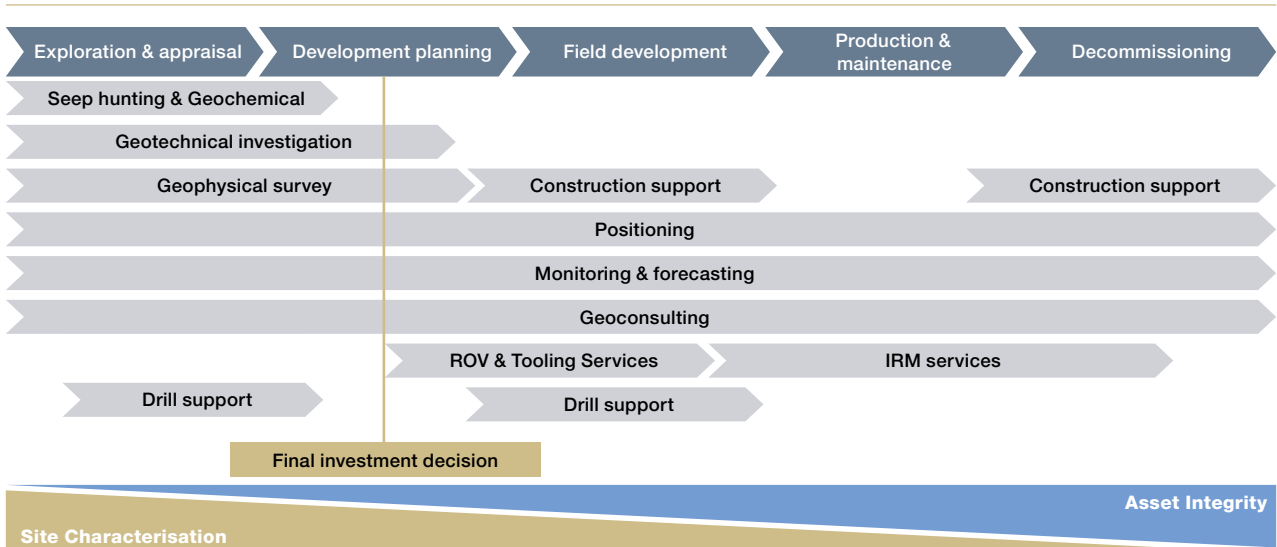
Exploration & appraisal
Development planning
Field development
Production & maintenance
Decommissioning

Seep hunting & Geochemical

Geotechnical investigation

Geophysical survey
Construction support
Construction support

Positioning

Monitoring & forecasting

Geoconsulting

ROV & Tooling Services
IRM services

Drill support
Drill support

Final investment decision

Asset Integrity
Site Characterisation